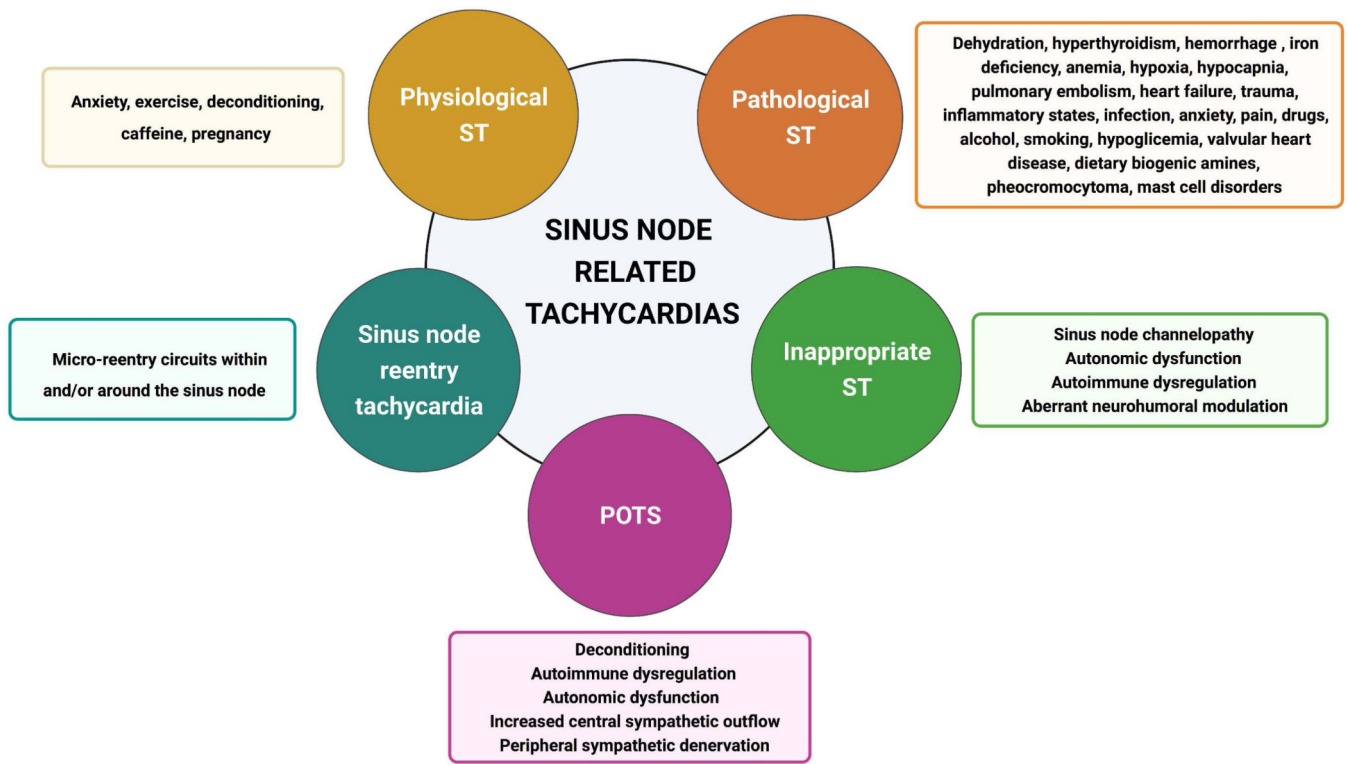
SINUS NODE RELATED TACHYCARDIAS

Physiological ST

Anxiety, exercise, deconditioning, caffeine, pregnancy

Pathological ST

Dehydration, hyperthyroidism, hemorrhage , iron deficiency, anemia, hypoxia, hypocapnia, pulmonary embolism, heart failure, trauma, inflammatory states, infection, anxiety, pain, drugs, alcohol, smoking, hypoglicemia, valvular heart disease, dietary biogenic amines, pheocromocytoma, mast cell disorders

Sinus node reentry tachycardia

Micro-reentry circuits within and/or around the sinus node

Inappropriate ST

Sinus node channelopathy
Autonomic dysfunction
Autoimmune dysregulation
Aberrant neurohumoral modulation

POTS

Deconditioning
Autoimmune dysregulation
Autonomic dysfunction
Increased central sympathetic outflow
Peripheral sympathetic denervation